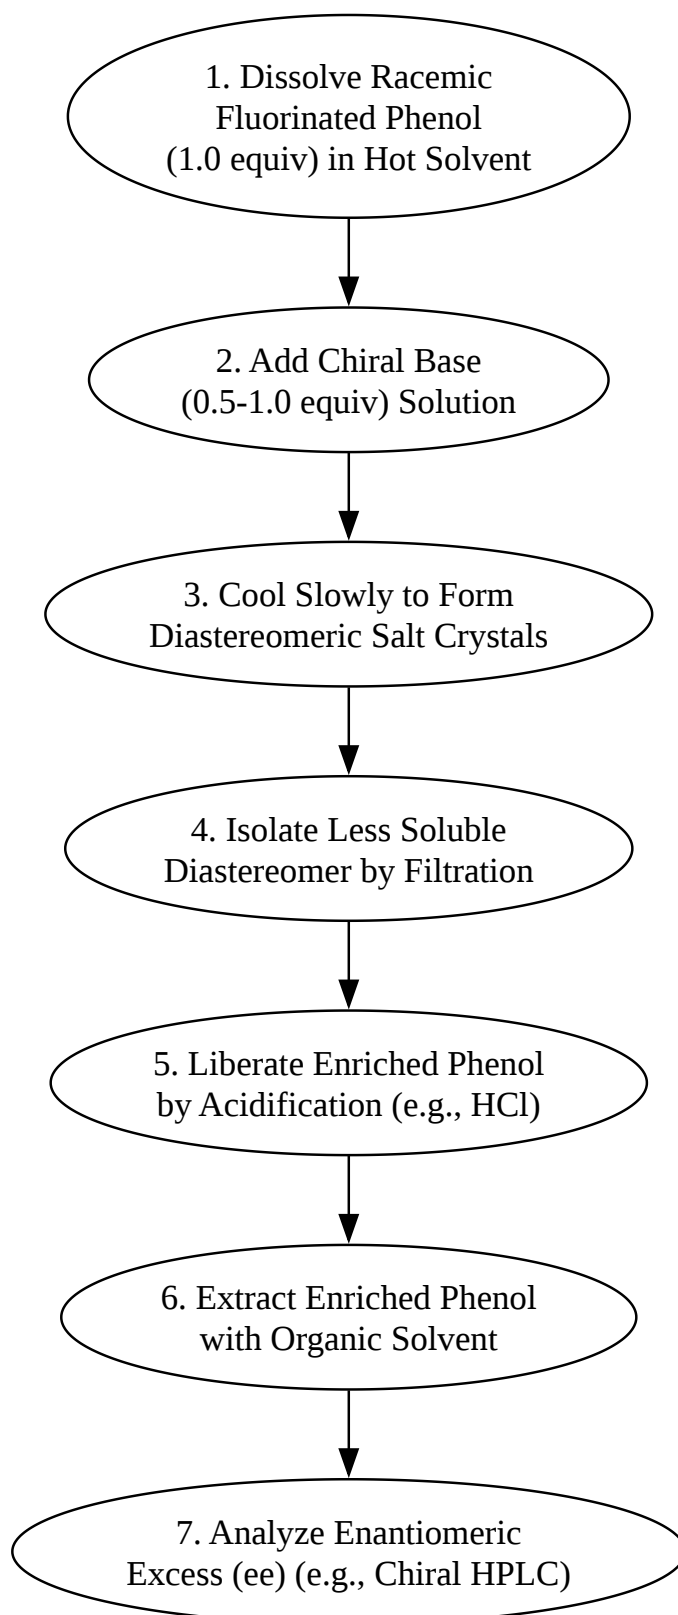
1. Dissolve Racemic Fluorinated Phenol (1.0 equiv) in Hot Solvent

2. Add Chiral Base (0.5-1.0 equiv) Solution

3. Cool Slowly to Form Diastereomeric Salt Crystals

4. Isolate Less Soluble Diastereomer by Filtration

5. Liberate Enriched Phenol by Acidification (e.g., HCl)

6. Extract Enriched Phenol with Organic Solvent

7. Analyze Enantiomeric Excess (ee) (e.g., Chiral HPLC)